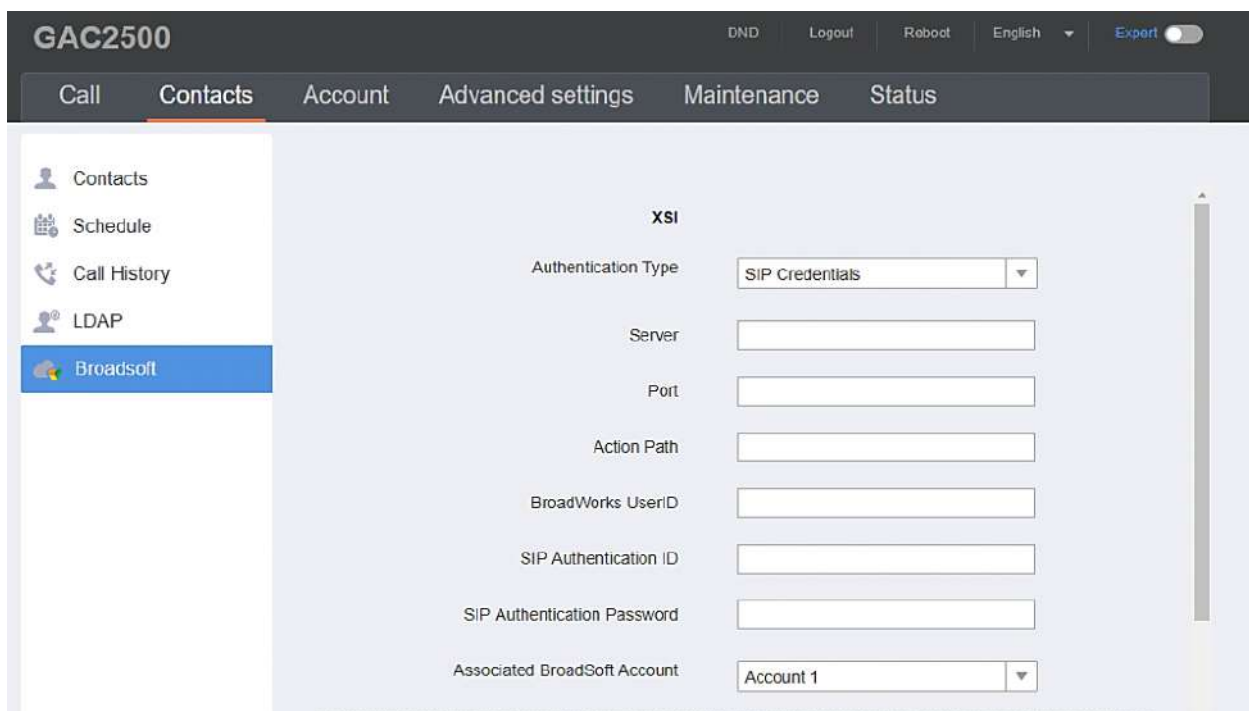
GAC2500

DND Logout Reboot English Expert

Call Contacts Account Advanced settings Maintenance Status

Contacts
Schedule
Call History
LDAP
Broadsoft

XSI

Authentication Type SIP Credentials

Server

Port

Action Path

BroadWorks UserID

SIP Authentication ID

SIP Authentication Password

Associated BroadSoft Account Account 1